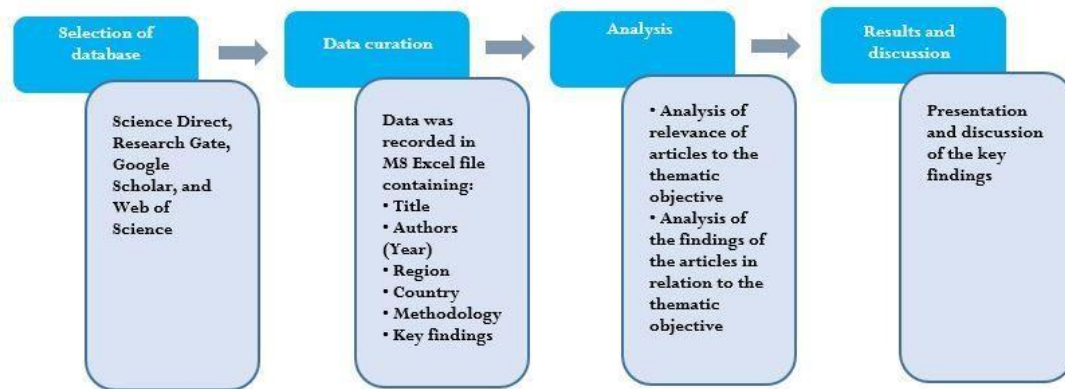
Selection of database

Science Direct, Research Gate, Google Scholar, and Web of Science

Data curation

Data was recorded in MS Excel file containing:
• Title
• Authors (Year)
• Region
• Country
• Methodology
• Key findings

Analysis

• Analysis of relevance of articles to the thematic objective
• Analysis of the findings of the articles in relation to the thematic objective

Results and discussion

Presentation and discussion of the key findings